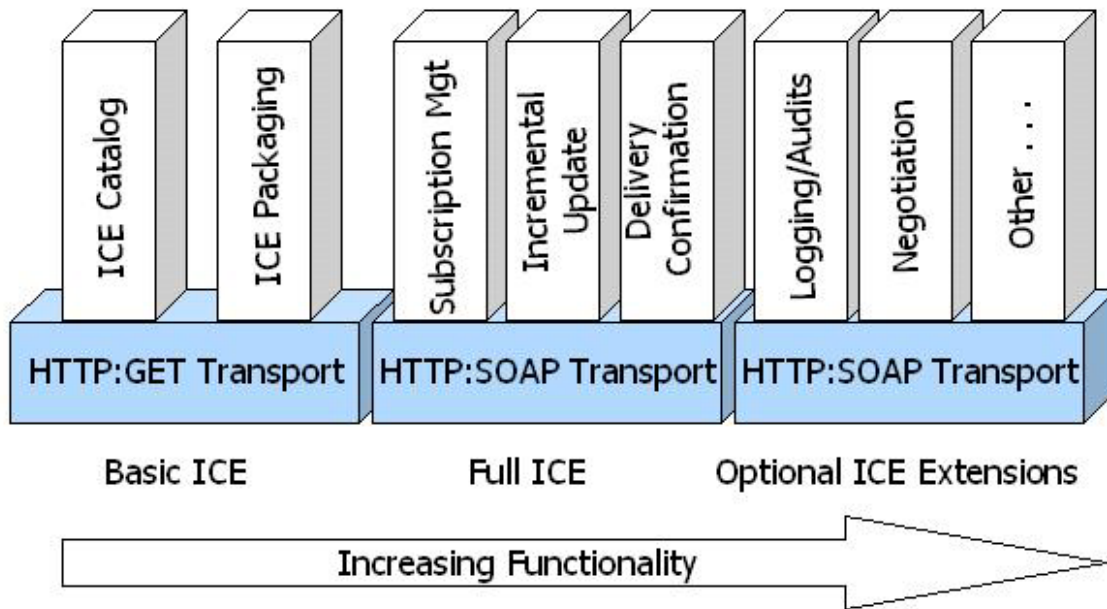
ICE Catalog

ICE Packaging

Subscription Mgt

Incremental Update

Delivery Confirmation

Logging/Audits

Negotiation

Other . . .

HTTP:GET Transport

HTTP:SOAP Transport

HTTP:SOAP Transport

Basic ICE

Full ICE

Optional ICE Extensions

Increasing Functionality